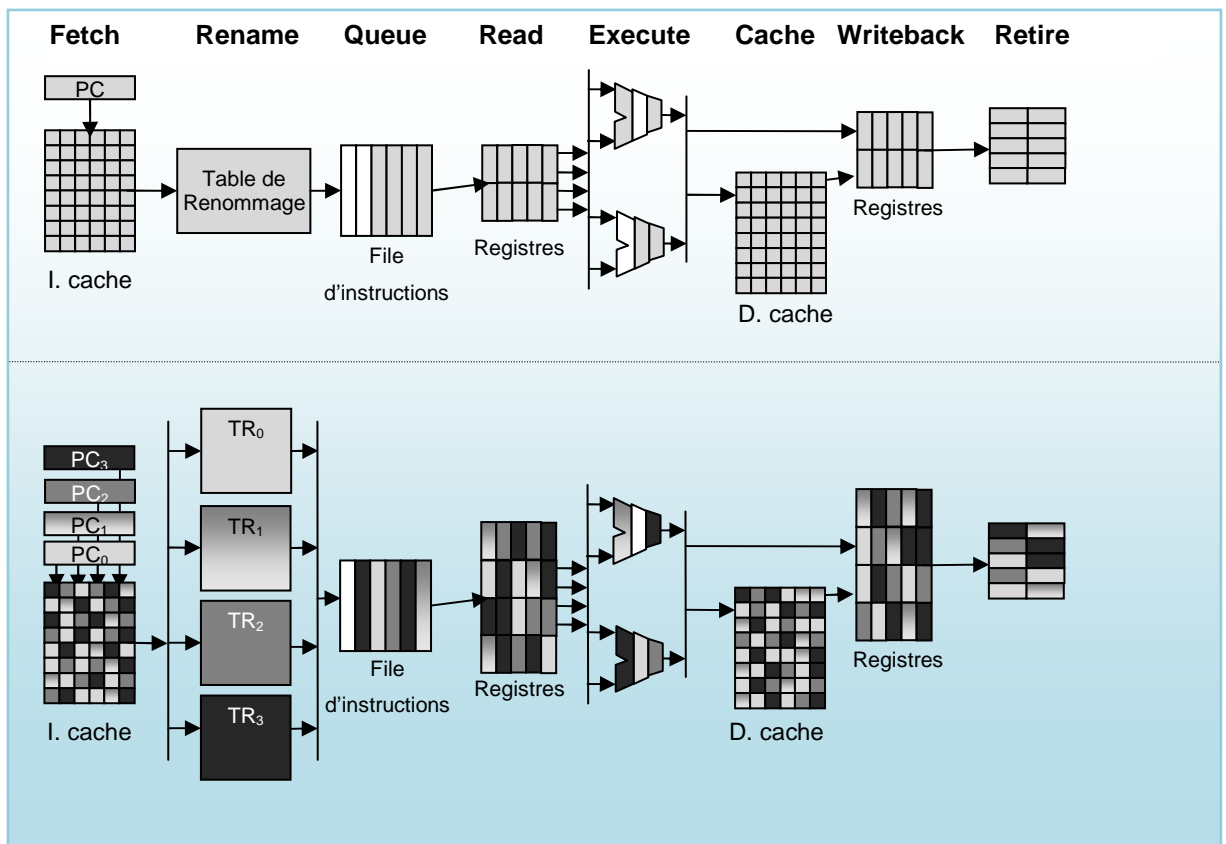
Fetch Rename Queue Read Execute Cache Writeback Retire

PC

Table de Renommage

I. cache

File d'instructions

Registres

D. cache

Registres

$PC_3$

$PC_2$

$PC_1$

$PC_0$

$TR_0$

$TR_1$

$TR_2$

$TR_3$

I. cache

File d'instructions

Registres

D. cache

Registres